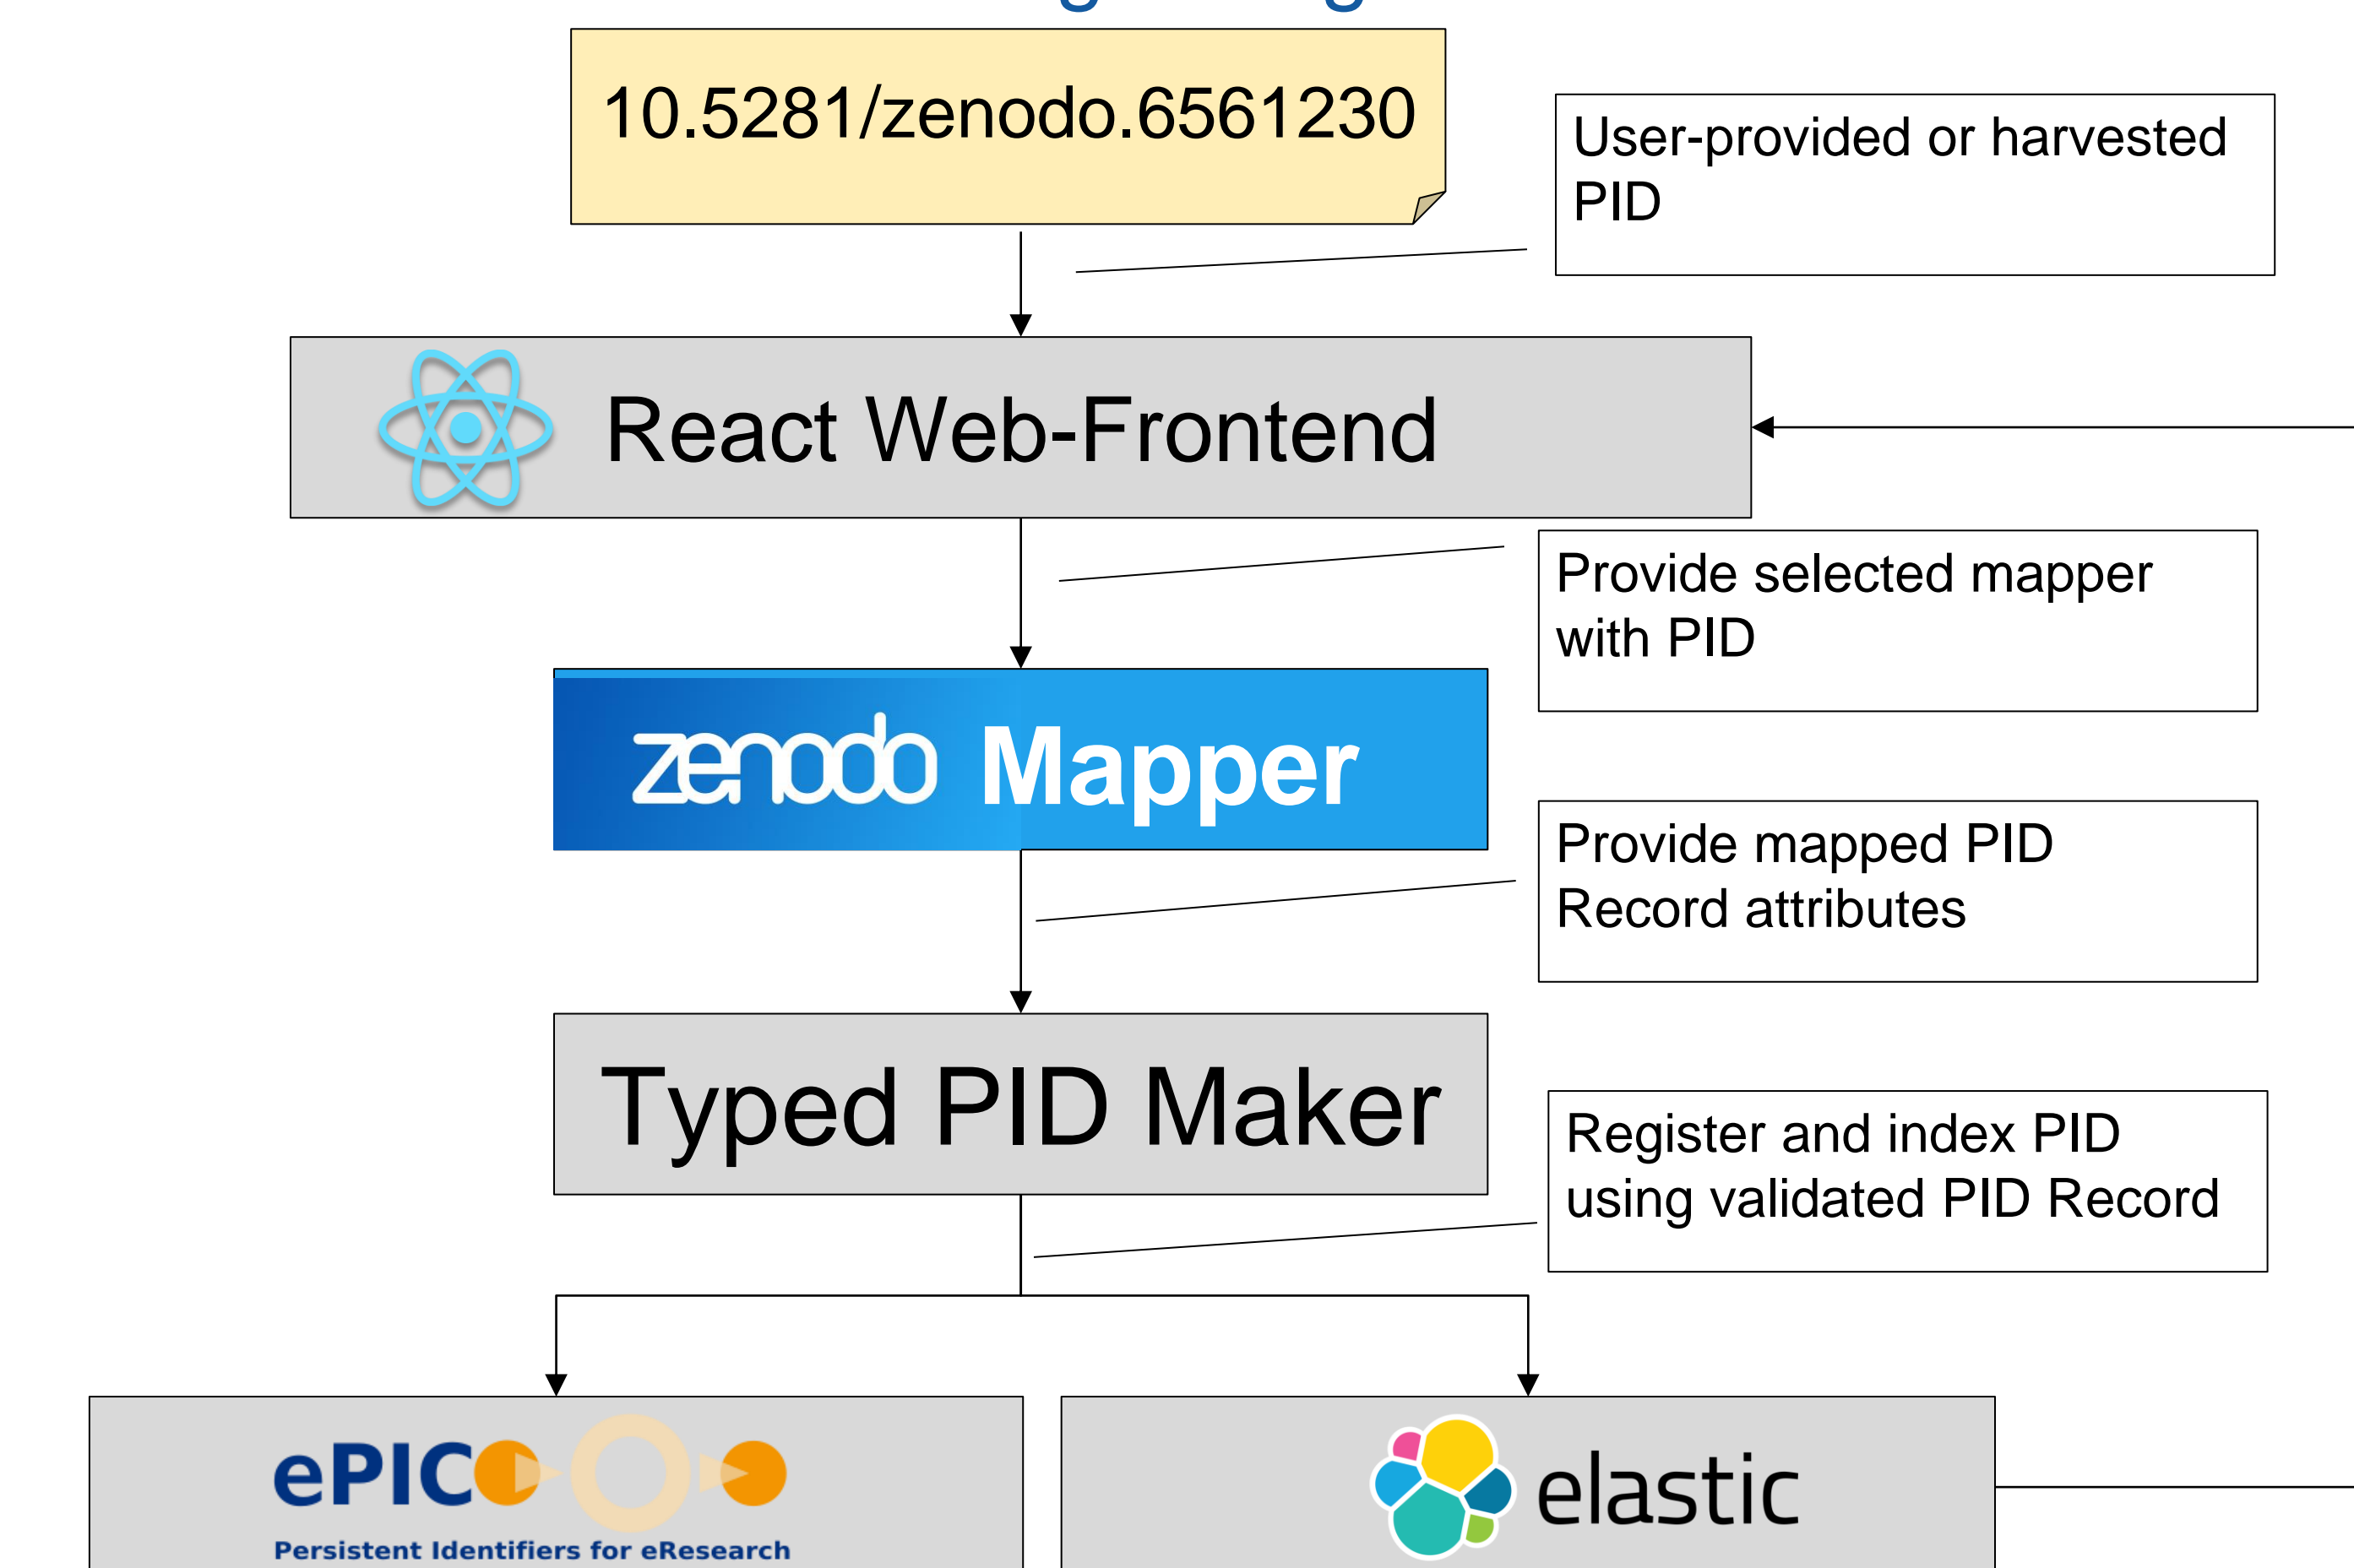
10.5281/zenodo.6561230

User-provided or harvested PID

React Web-Frontend

Provide selected mapper with PID

zenodo Mapper

Provide mapped PID Record attributes

Typed PID Maker

Register and index PID using validated PID Record

ePIC

Persistent Identifiers for eResearch

elastic